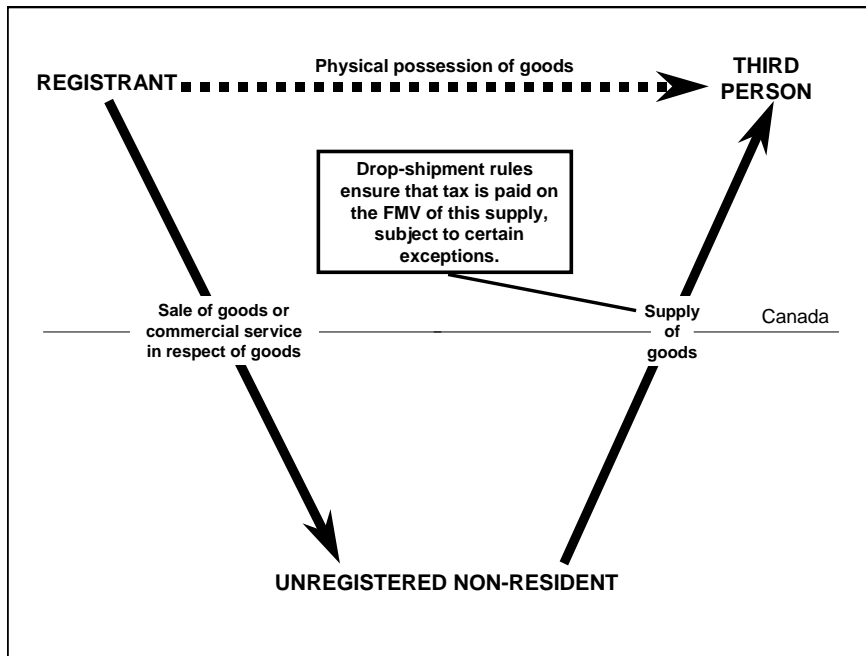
REGISTRANT

Physical possession of goods

THIRD PERSON

Drop-shipment rules ensure that tax is paid on the FMV of this supply, subject to certain exceptions.

Sale of goods or commercial service in respect of goods

Supply of goods

Canada

UNREGISTERED NON-RESIDENT